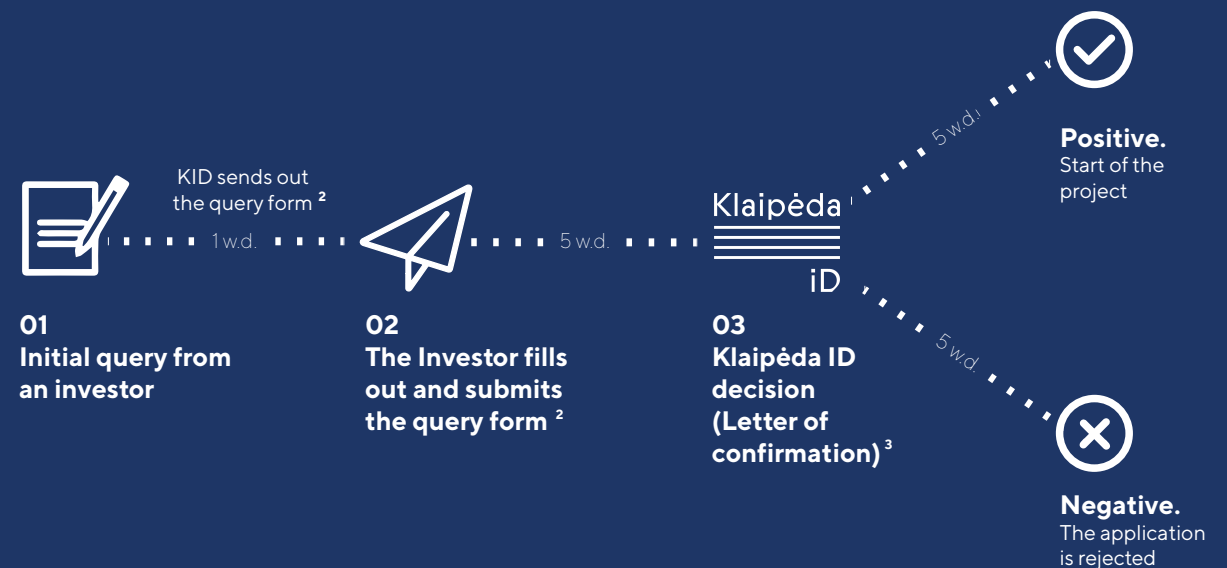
KID sends out the query form ²

1 w.d.

5 w.d.

Klaipėda

iD

5 w.d.

5 w.d.

01
Initial query from an investor

02
The Investor fills out and submits the query form ²

03
Klaipėda ID decision (Letter of confirmation) ³

Positive.
Start of the project

Negative.
The application is rejected